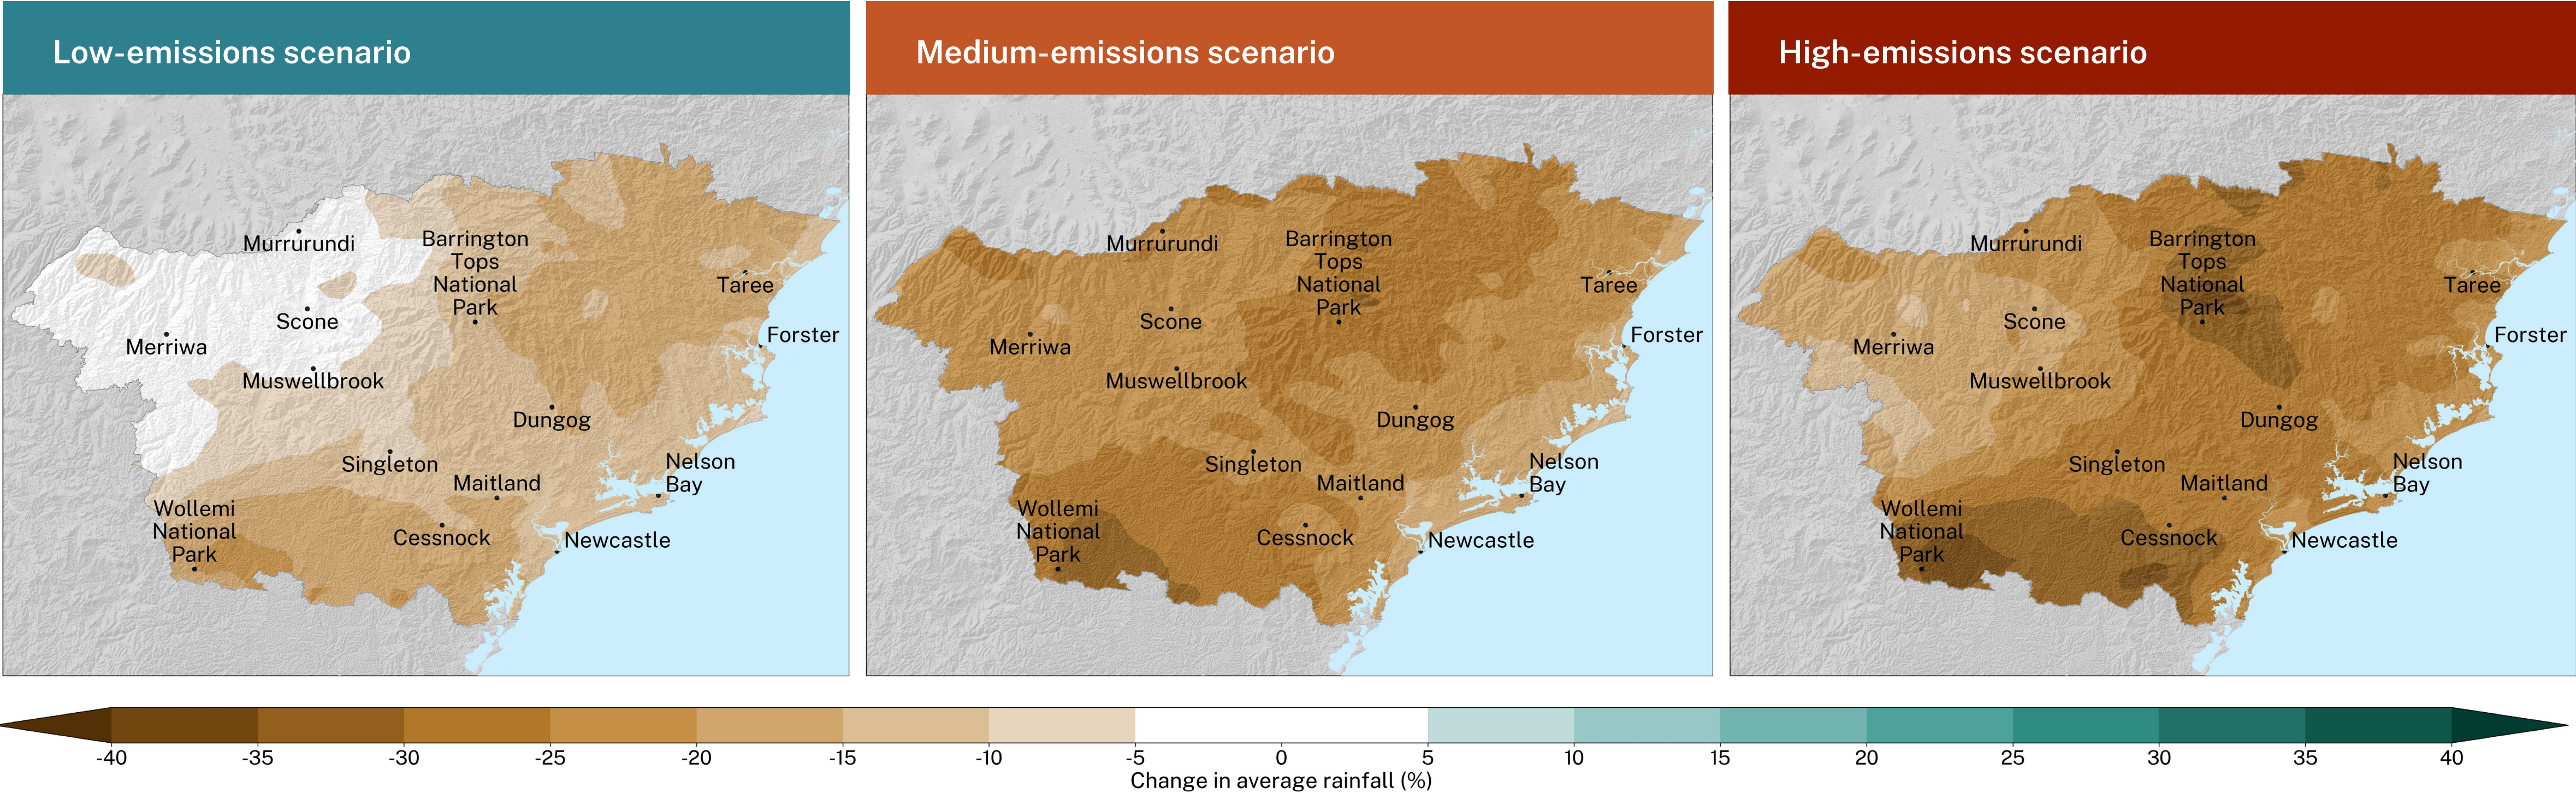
Low-emissions scenario

Murrurundi
Barrington Tops National Park
Taree
Scone
Forster
Merriwa
Muswellbrook
Dungog
Singleton
Nelson Bay
Maitland
Wollemi National Park
Cessnock
Newcastle

Medium-emissions scenario

Murrurundi
Barrington Tops National Park
Taree
Scone
Forster
Merriwa
Muswellbrook
Dungog
Singleton
Nelson Bay
Maitland
Wollemi National Park
Cessnock
Newcastle

High-emissions scenario

Murrurundi
Barrington Tops National Park
Taree
Scone
Forster
Merriwa
Muswellbrook
Dungog
Singleton
Nelson Bay
Maitland
Wollemi National Park
Cessnock
Newcastle

-40 -35 -30 -25 -20 -15 -10 -5 0 5 10 15 20 25 30 35 40
Change in average rainfall (%)